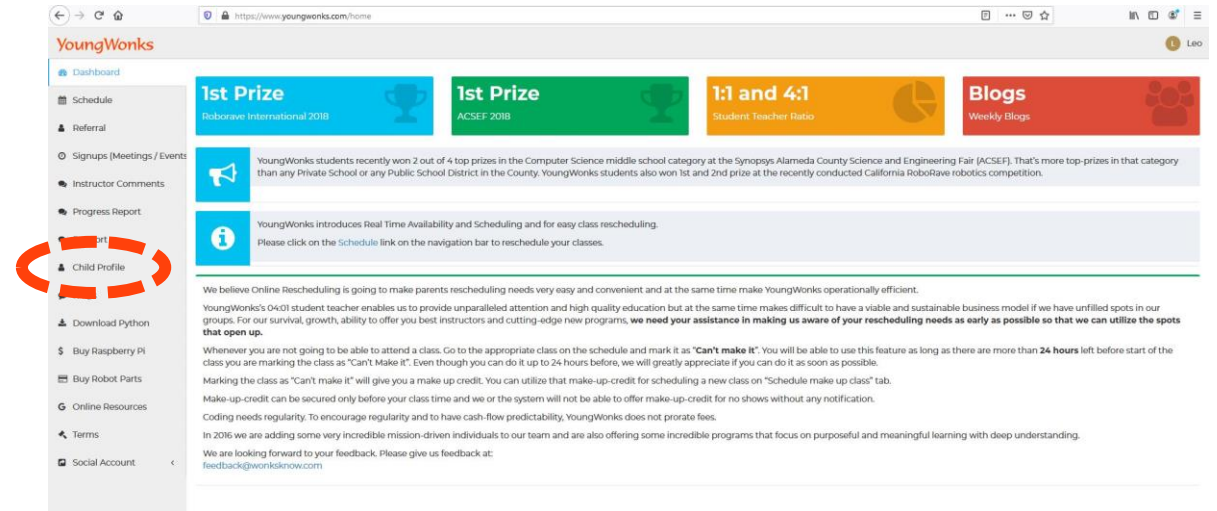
https://www.youngwonks.com/home

YoungWonks

Leo

Dashboard

Schedule

Referral

Signups (Meetings / Events

Instructor Comments

Progress Report

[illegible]port

Child Profile

Download Python

Buy Raspberry Pi

Buy Robot Parts

Online Resources

Terms

Social Account

1st Prize
Roborave International 2018

1st Prize
ACSEF 2018

1:1 and 4:1
Student Teacher Ratio

Blogs
Weekly Blogs

YoungWonks students recently won 2 out of 4 top prizes in the Computer Science middle school category at the Synopsys Alameda County Science and Engineering Fair (ACSEF). That's more top-prizes in that category than any Private School or any Public School District in the County. YoungWonks students also won 1st and 2nd prize at the recently conducted California RoboRave robotics competition.

YoungWonks introduces Real Time Availability and Scheduling and for easy class rescheduling.
Please click on the Schedule link on the navigation bar to reschedule your classes.

We believe Online Rescheduling is going to make parents rescheduling needs very easy and convenient and at the same time make YoungWonks operationally efficient.

YoungWonks's 04:01 student teacher enables us to provide unparalleled attention and high quality education but at the same time makes difficult to have a viable and sustainable business model if we have unfilled spots in our groups. For our survival, growth, ability to offer you best instructors and cutting-edge new programs, **we need your assistance in making us aware of your rescheduling needs as early as possible so that we can utilize the spots that open up.**

Whenever you are not going to be able to attend a class. Go to the appropriate class on the schedule and mark it as "**Can't make it**". You will be able to use this feature as long as there are more than **24 hours** left before start of the class you are marking the class as "Can't Make it". Even though you can do it up to 24 hours before, we will greatly appreciate if you can do it as soon as possible.

Marking the class as "Can't make it" will give you a make up credit. You can utilize that make-up-credit for scheduling a new class on "Schedule make up class" tab.

Make-up-credit can be secured only before your class time and we or the system will not be able to offer make-up-credit for no shows without any notification.

Coding needs regularity. To encourage regularity and to have cash-flow predictability, YoungWonks does not prorate fees.

In 2016 we are adding some very incredible mission-driven individuals to our team and are also offering some incredible programs that focus on purposeful and meaningful learning with deep understanding.

We are looking forward to your feedback. Please give us feedback at:
feedback@wonksknow.com